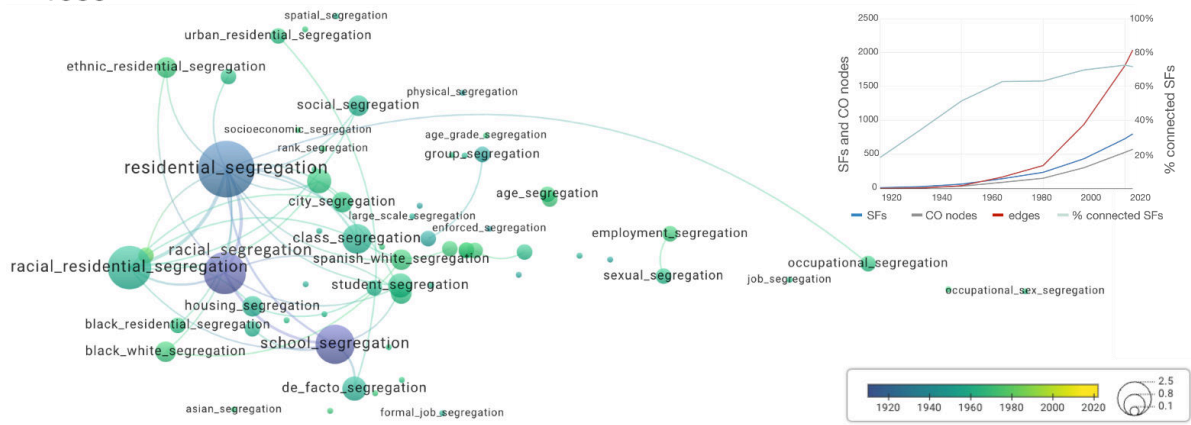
spatial_segregation
urban_residential_segregation
ethnic_residential_segregation
physical_segregation
social_segregation
socioeconomic_segregation
age_grade_segregation
rank_segregation
group_segregation
residential_segregation
age_segregation
city_segregation
large_scale_segregation
enforced_segregation
class_segregation
employment_segregation
racial_segregation
racial_residential_segregation
spanish_white_segregation
sexual_segregation
occupational_segregation
job_segregation
occupational_sex_segregation
student_segregation
housing_segregation
black_residential_segregation
school_segregation
black_white_segregation
de_facto_segregation
asian_segregation
formal_job_segregation

| 2500 | 100% |
|---|---|
| 2000 | 80% |
| 1500 | 60% |
| 1000 | 40% |
| 500 | 20% |
| 0 | |

SFs and CO nodes
% connected SFs
1920 1940 1960 1980 2000 2020
SFs CO nodes edges % connected SFs

1920 1940 1960 1980 2000 2020
2.5
0.8
0.1